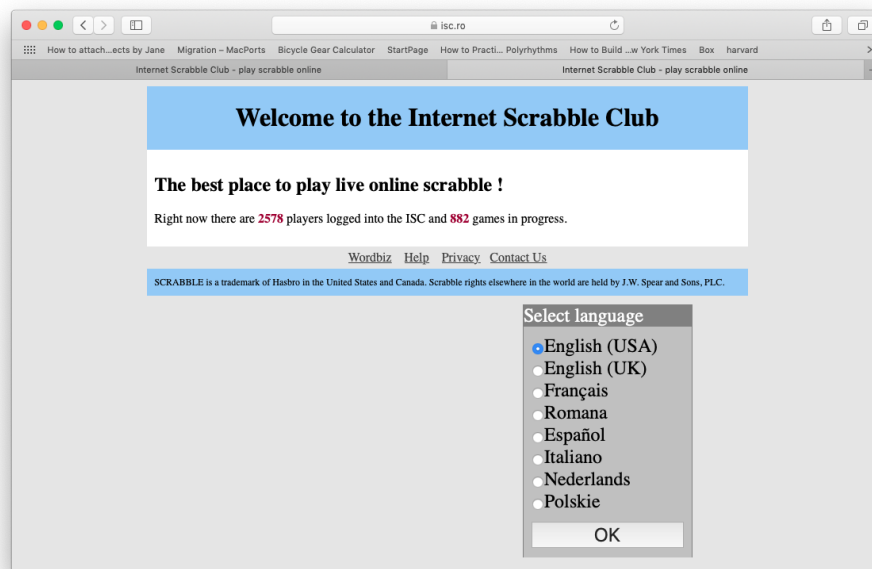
isc.ro

How to attach...ects by Jane Migration – MacPorts Bicycle Gear Calculator StartPage How to Practi... Polyrhythms How to Build ...w York Times Box harvard

Internet Scrabble Club - play scrabble online

Internet Scrabble Club - play scrabble online

Welcome to the Internet Scrabble Club

The best place to play live online scrabble !

Right now there are 2578 players logged into the ISC and 882 games in progress.

Wordbiz Help Privacy Contact Us

SCRABBLE is a trademark of Hasbro in the United States and Canada. Scrabble rights elsewhere in the world are held by J.W. Spear and Sons, PLC.

Select language

English (USA)
English (UK)
Français
Romana
Español
Italiano
Nederlands
Polskie

OK